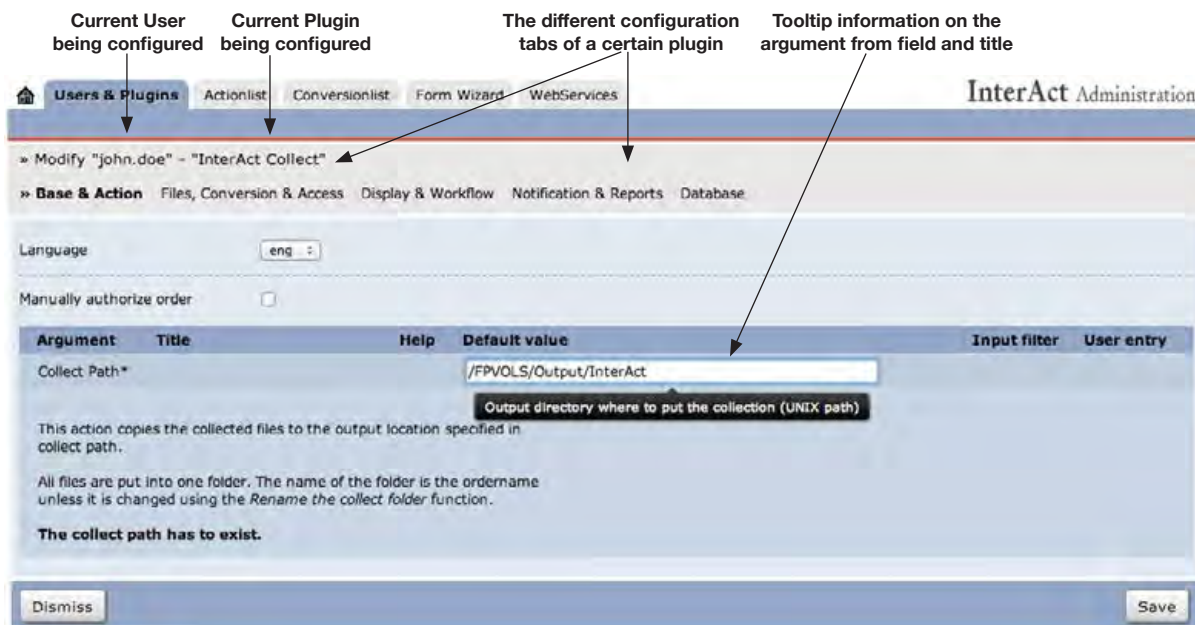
Current User being configured

Current Plugin being configured

The different configuration tabs of a certain plugin

Tooltip information on the argument from field and title

Users & Plugins Actionlist Conversionlist Form Wizard WebServices

InterAct Administration

» Modify "john.doe" - "InterAct Collect"

» Base & Action Files, Conversion & Access Display & Workflow Notification & Reports Database

Language eng

Manually authorize order

| Argument | Title | Help | Default value | Input filter | User entry |
|---|---|---|---|---|---|
| Collect Path* | | | /FPVOLS/Output/InterAct | | |

Output directory where to put the collection (UNIX path)

This action copies the collected files to the output location specified in collect path.

All files are put into one folder. The name of the folder is the ordername unless it is changed using the Rename the collect folder function.

The collect path has to exist.

Dismiss

Save